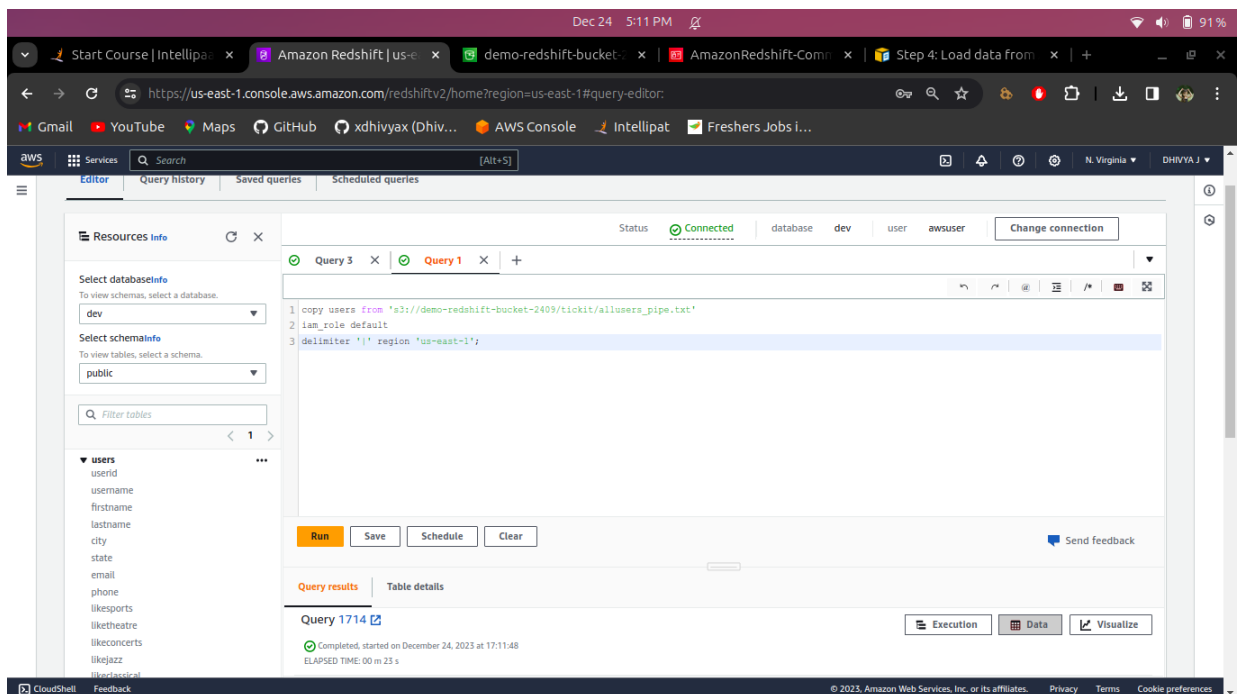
Dec 24 5:11 PM

91 %

Start Course | Intellipa ×
Amazon Redshift | us-e ×
demo-redshift-bucket-2 ×
AmazonRedshift-Comm ×
Step 4: Load data from ×
+

https://us-east-1.console.aws.amazon.com/redshiftv2/home?region=us-east-1#query-editor:

Gmail YouTube Maps GitHub xdhivyax (Dhiv... AWS Console Intellipat Freshers Jobs i...

aws Services Search [Alt+S] N. Virginia ▼ DHIVYA J ▼

Editor Query history Saved queries Scheduled queries

Resources Info

Select database Info
To view schemas, select a database.
dev

Select schema Info
To view tables, select a schema.
public

Filter tables

< 1 >

▼ users
userid
username
firstname
lastname
city
state
email
phone
likesports
liketheatre
likeconcerts
likejazz
likeclassical

Status Connected database dev user awsuser Change connection

Query 3 × Query 1 × +

1 copy users from 's3://demo-redshift-bucket-2409/tickit/allusers_pipe.txt'
2 iam_role default
3 delimiter '|' region 'us-east-1';

Run Save Schedule Clear

Send feedback

Query results Table details

Query 1714

Execution Data Visualize

Completed, started on December 24, 2023 at 17:11:48
ELAPSED TIME: 00 m 23 s

CloudShell Feedback © 2023, Amazon Web Services, Inc. or its affiliates. Privacy Terms Cookie preferences